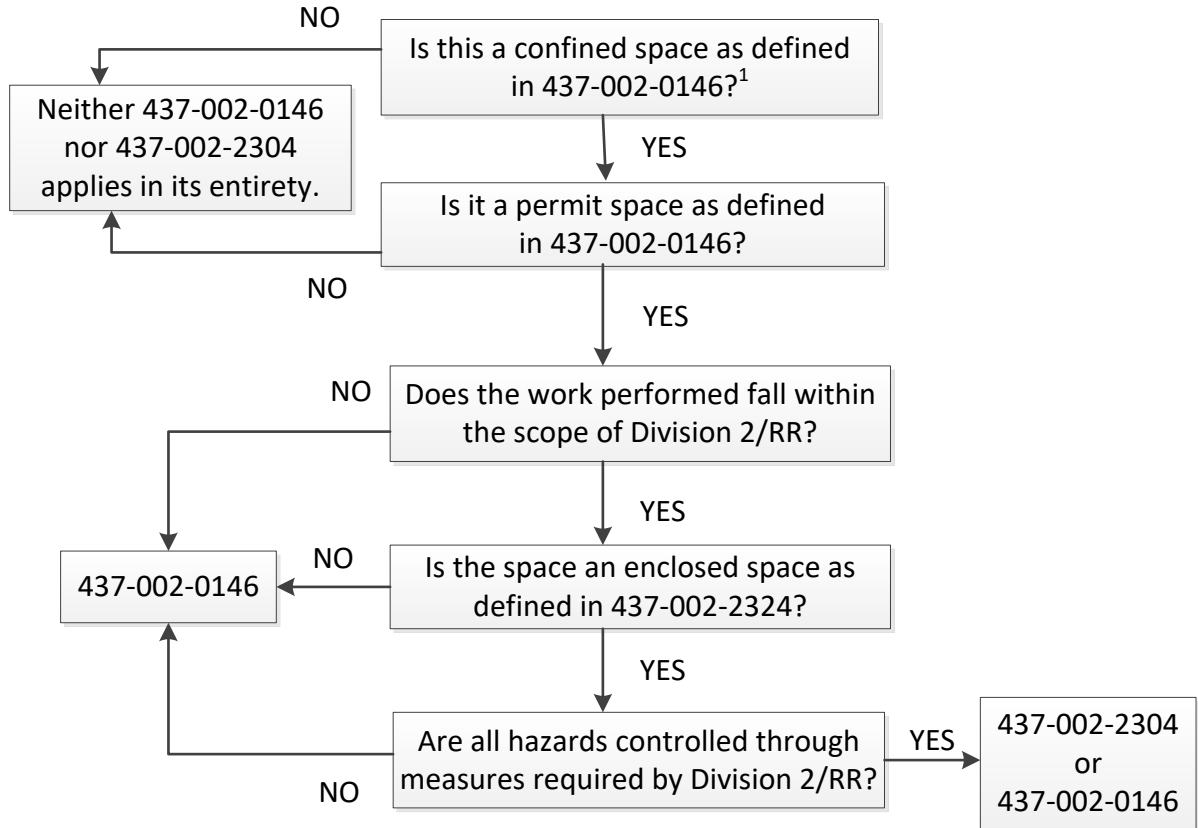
NO

Is this a confined space as defined in 437-002-0146?$^1$

Neither 437-002-0146 nor 437-002-2304 applies in its entirety.

YES

Is it a permit space as defined in 437-002-0146?

NO

YES

NO

Does the work performed fall within the scope of Division 2/RR?

YES

437-002-0146

NO

Is the space an enclosed space as defined in 437-002-2324?

YES

Are all hazards controlled through measures required by Division 2/RR?

YES

437-002-2304 or 437-002-0146

NO